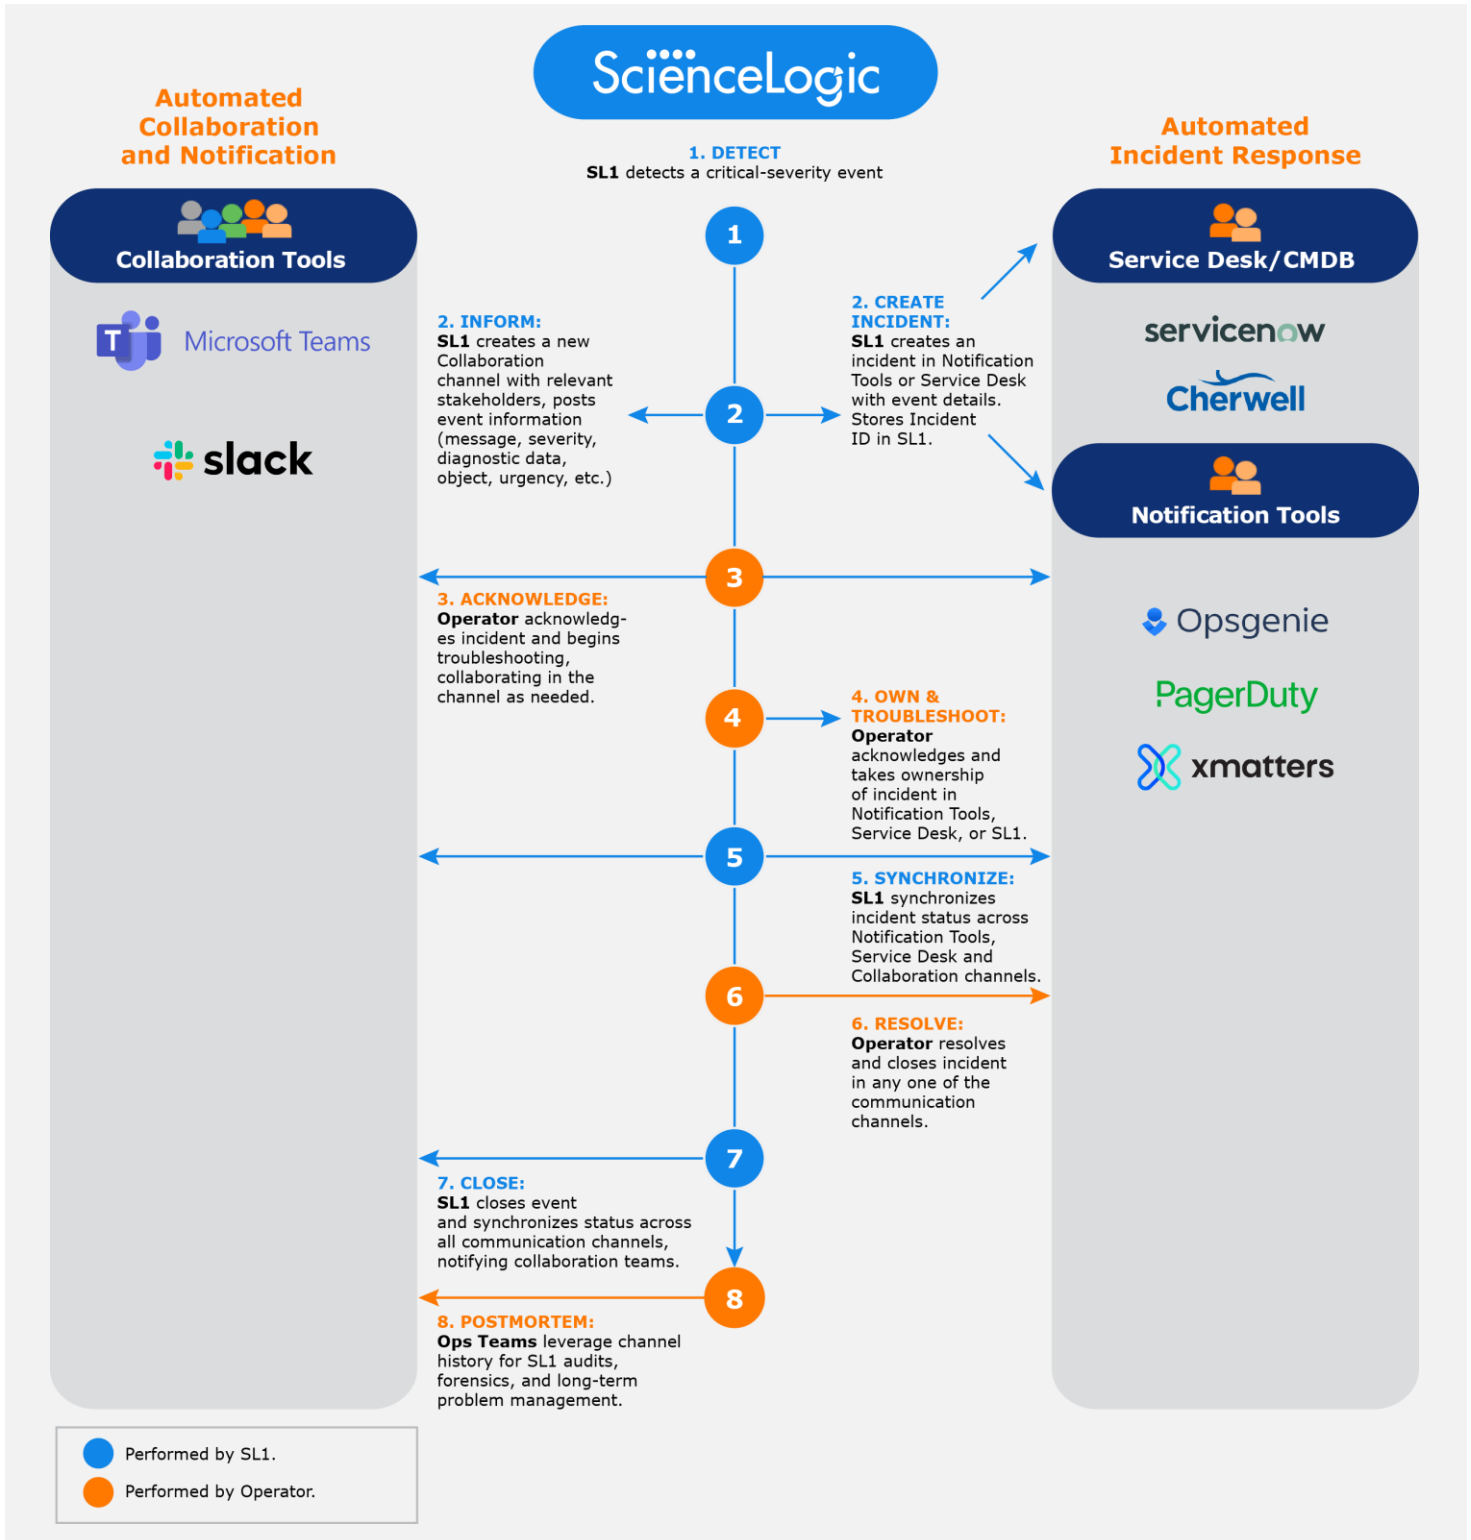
ScienceLogic

Automated Collaboration and Notification

Collaboration Tools

Microsoft Teams

slack

1. DETECT
SL1 detects a critical-severity event

Automated Incident Response

Service Desk/CMDB

servicenow

Cherwell

Notification Tools

Opsgenie

PagerDuty

xmatters

1

2. INFORM:
SL1 creates a new Collaboration channel with relevant stakeholders, posts event information (message, severity, diagnostic data, object, urgency, etc.)

2

2. CREATE INCIDENT:
SL1 creates an incident in Notification Tools or Service Desk with event details. Stores Incident ID in SL1.

3

3. ACKNOWLEDGE:
Operator acknowledges incident and begins troubleshooting, collaborating in the channel as needed.

4

4. OWN & TROUBLESHOOT:
Operator acknowledges and takes ownership of incident in Notification Tools, Service Desk, or SL1.

5

5. SYNCHRONIZE:
SL1 synchronizes incident status across Notification Tools, Service Desk and Collaboration channels.

6

6. RESOLVE:
Operator resolves and closes incident in any one of the communication channels.

7

7. CLOSE:
SL1 closes event and synchronizes status across all communication channels, notifying collaboration teams.

8

8. POSTMORTEM:
Ops Teams leverage channel history for SL1 audits, forensics, and long-term problem management.

Performed by SL1.
Performed by Operator.